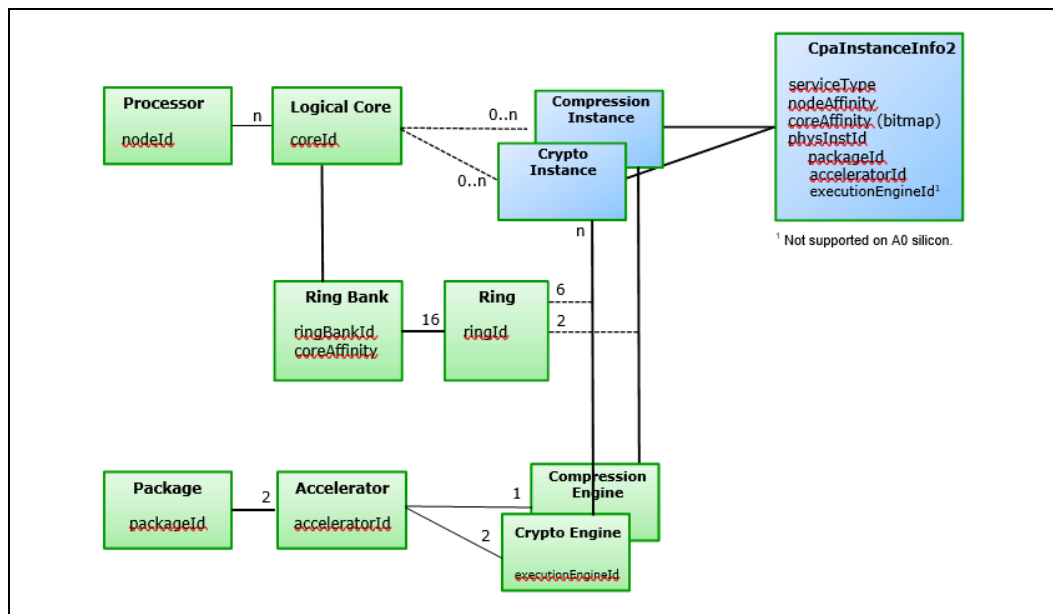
Processor
nodeId

n

Logical Core
coreId

0..n

Compression Instance

Crypto Instance

0..n

CpaInstanceInfo2
serviceType
nodeAffinity
coreAffinity (bitmap)
physInstId
packageId
acceleratorId
executionEngineId$^1$

$^1$ Not supported on A0 silicon.

n

Ring Bank
ringBankId
coreAffinity

16

Ring
ringId

6

2

Package
packageId

2

Accelerator
acceleratorId

1

2

Compression Engine

Crypto Engine
executionEngineId